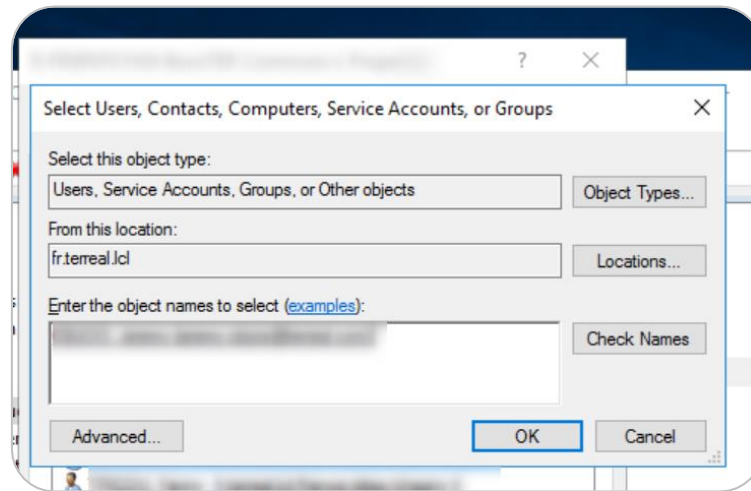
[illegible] ? ×

Select Users, Contacts, Computers, Service Accounts, or Groups ×

Select this object type:

Users, Service Accounts, Groups, or Other objects

Object Types...

From this location:

fr.terreal.lcl

Locations...

Enter the object names to select (examples):

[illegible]

Check Names

Advanced...

OK

Cancel